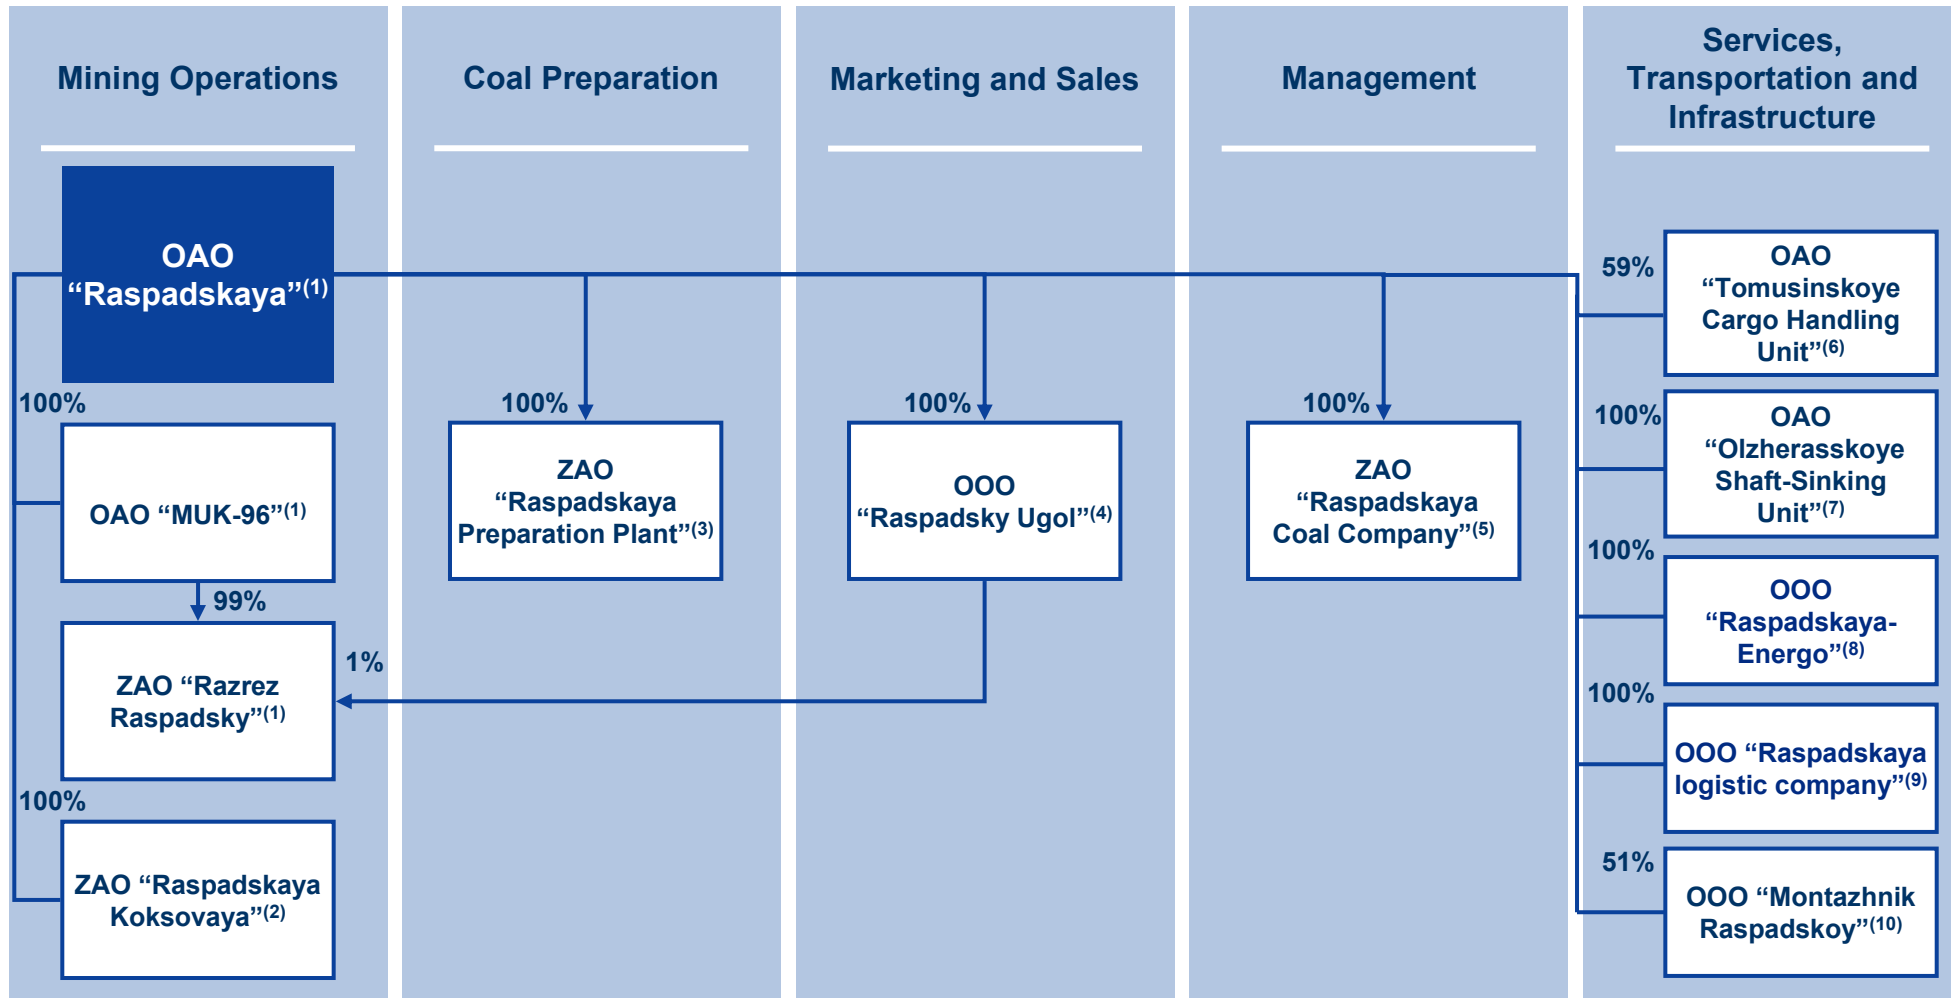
Mining Operations

Coal Preparation

Marketing and Sales

Management

Services, Transportation and Infrastructure

OAO “Raspadskaya”$^{(1)}$

100%

OAO “MUK-96”$^{(1)}$

99%

ZAO “Razrez Raspadsky”$^{(1)}$

1%

100%

ZAO “Raspadskaya Koksovaya”$^{(2)}$

100%

ZAO “Raspadskaya Preparation Plant”$^{(3)}$

100%

OOO “Raspadsky Ugol”$^{(4)}$

100%

ZAO “Raspadskaya Coal Company”$^{(5)}$

59%

OAO “Tomusinskoye Cargo Handling Unit”$^{(6)}$

100%

OAO “Olzherasskoye Shaft-Sinking Unit”$^{(7)}$

100%

OOO “Raspadskaya-Energo”$^{(8)}$

100%

OOO “Raspadskaya logistic company”$^{(9)}$

51%

OOO “Montazhnik Raspadskoy”$^{(10)}$